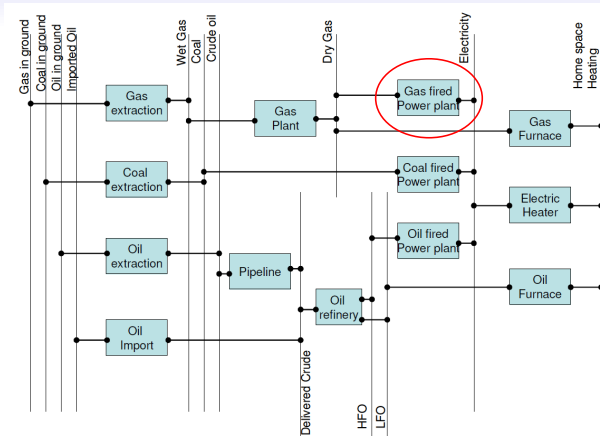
Gas in ground
Coal in ground
Oil in ground
Imported Oil
Wet Gas
Coal
Crude oil
Dry Gas
Electricity
Home space Heating

Gas extraction
Gas Plant
Gas fired Power plant
Gas Furnace
Coal extraction
Coal fired Power plant
Electric Heater
Oil extraction
Oil fired Power plant
Pipeline
Oil Furnace
Oil refinery
Oil Import

Delivered Crude
HFO
LFO